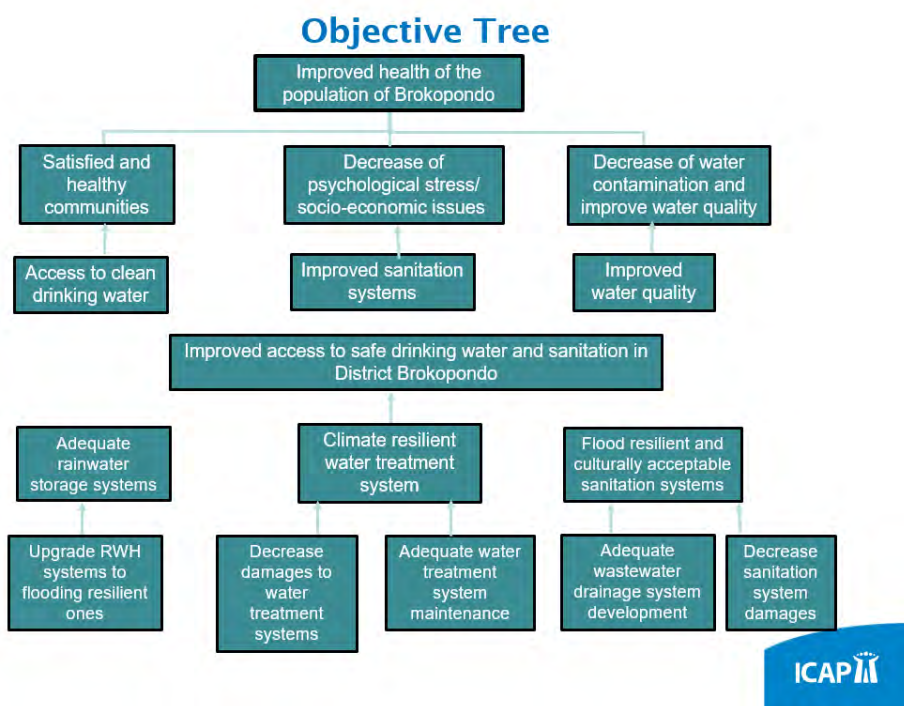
Objective Tree

Improved health of the population of Brokopondo

Satisfied and healthy communities

Decrease of psychological stress/ socio-economic issues

Decrease of water contamination and improve water quality

Access to clean drinking water

Improved sanitation systems

Improved water quality

Improved access to safe drinking water and sanitation in District Brokopondo

Adequate rainwater storage systems

Climate resilient water treatment system

Flood resilient and culturally acceptable sanitation systems

Upgrade RWH systems to flooding resilient ones

Decrease damages to water treatment systems

Adequate water treatment system maintenance

Adequate wastewater drainage system development

Decrease sanitation system damages

ICAP